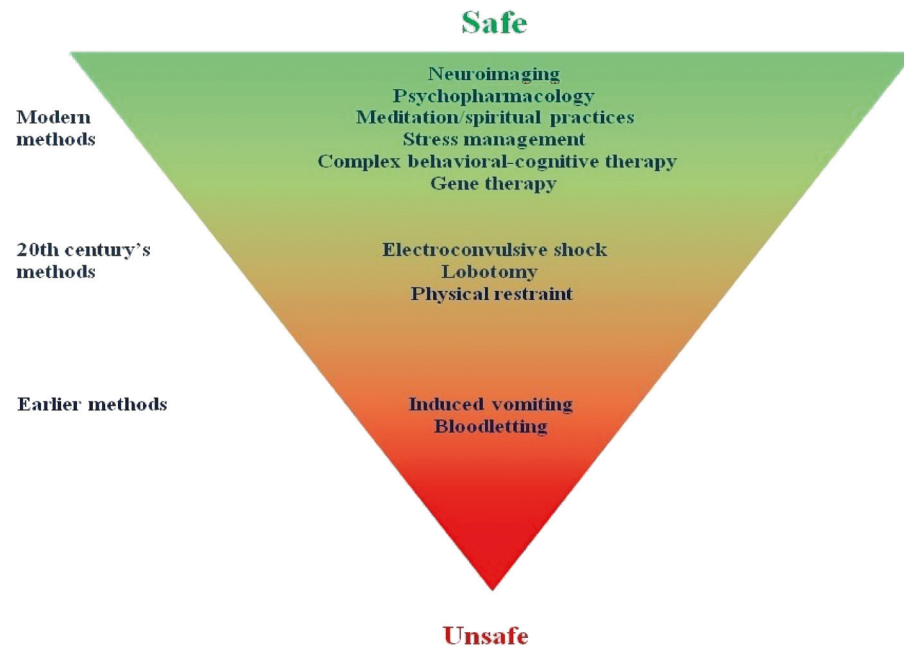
Safe

Modern methods

Neuroimaging
Psychopharmacology
Meditation/spiritual practices
Stress management
Complex behavioral-cognitive therapy
Gene therapy

20th century's methods

Electroconvulsive shock
Lobotomy
Physical restraint

Earlier methods

Induced vomiting
Bloodletting

Unsafe